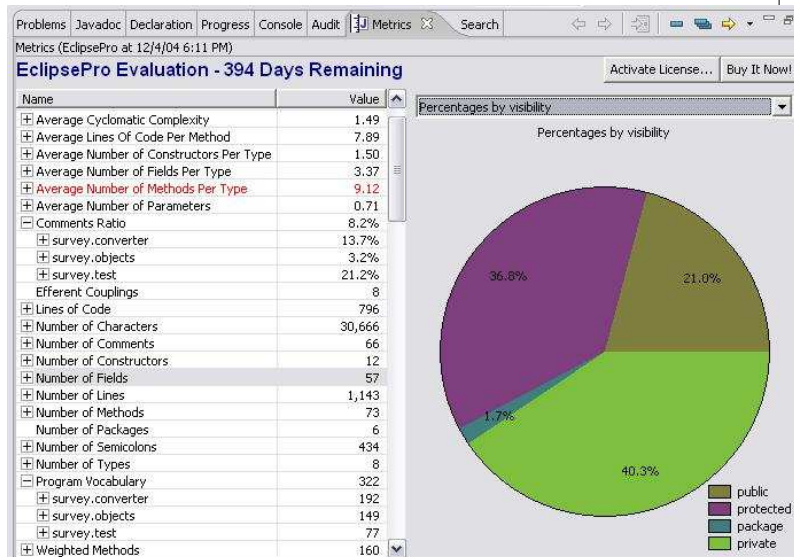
Problems Javadoc Declaration Progress Console Audit Metrics Search

Metrics (EclipsePro at 12/4/04 6:11 PM)

EclipsePro Evaluation - 394 Days Remaining

Activate License... Buy It Now!

| Name | Value |
|---|---|
| Average Cyclomatic Complexity | 1.49 |
| Average Lines Of Code Per Method | 7.89 |
| Average Number of Constructors Per Type | 1.50 |
| Average Number of Fields Per Type | 3.37 |
| Average Number of Methods Per Type | 9.12 |
| Average Number of Parameters | 0.71 |
| Comments Ratio | 8.2% |
| survey.converter | 13.7% |
| survey.objects | 3.2% |
| survey.test | 21.2% |
| Efferent Couplings | 8 |
| Lines of Code | 796 |
| Number of Characters | 30,666 |
| Number of Comments | 66 |
| Number of Constructors | 12 |
| Number of Fields | 57 |
| Number of Lines | 1,143 |
| Number of Methods | 73 |
| Number of Packages | 6 |
| Number of Semicolons | 434 |
| Number of Types | 8 |
| Program Vocabulary | 322 |
| survey.converter | 192 |
| survey.objects | 149 |
| survey.test | 77 |
| Weighted Methods | 160 |

Percentages by visibility

Percentages by visibility

36.8%
21.0%
1.7%
40.3%

public
protected
package
private